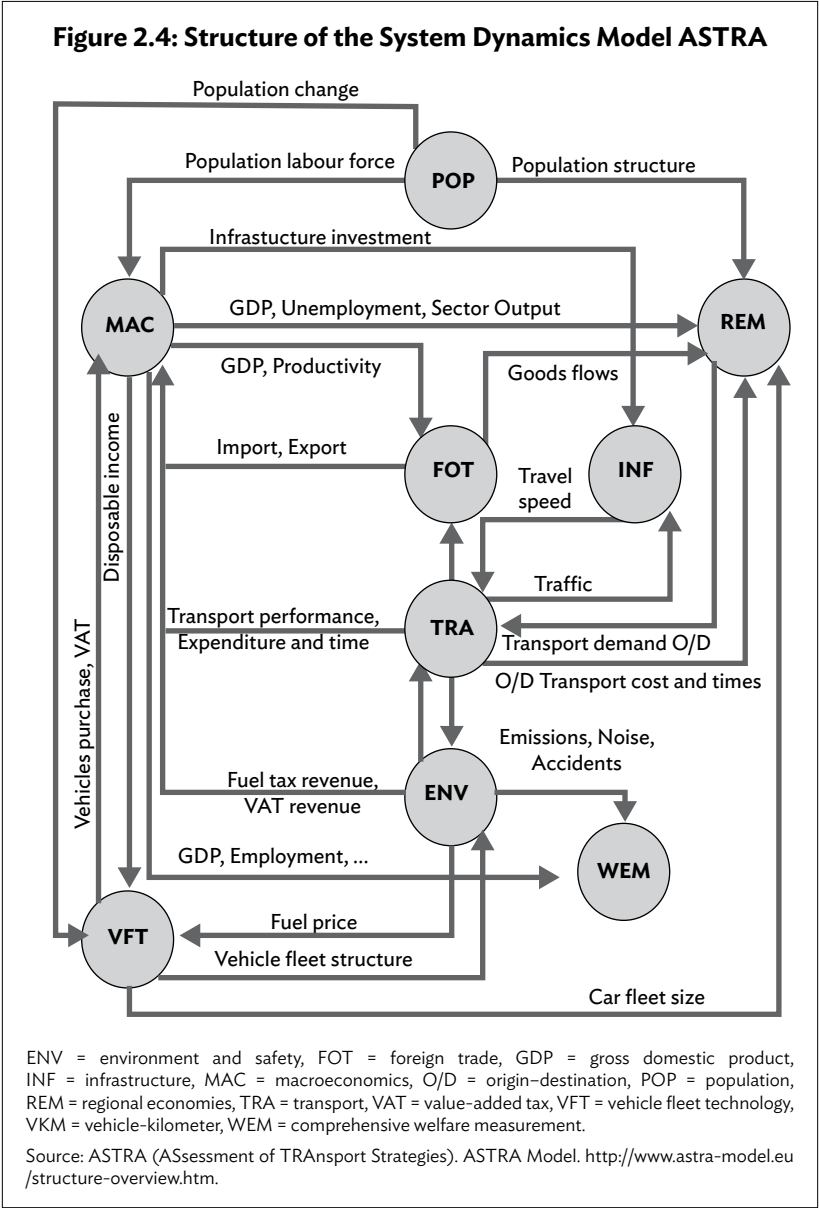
Figure 2.4: Structure of the System Dynamics Model ASTRA

Population change

Population labour force

POP

Population structure

Infrastucture investment

MAC

GDP, Unemployment, Sector Output

REM

GDP, Productivity

Goods flows

Disposable income

Import, Export

FOT

INF

Travel speed

Traffic

Transport performance, Expenditure and time

TRA

Transport demand O/D

O/D Transport cost and times

Vehicles purchase, VAT

Emissions, Noise, Accidents

Fuel tax revenue, VAT revenue

ENV

GDP, Employment, ...

WEM

Fuel price

VFT

Vehicle fleet structure

Car fleet size

ENV = environment and safety, FOT = foreign trade, GDP = gross domestic product, INF = infrastructure, MAC = macroeconomics, O/D = origin–destination, POP = population, REM = regional economies, TRA = transport, VAT = value-added tax, VFT = vehicle fleet technology, VKM = vehicle-kilometer, WEM = comprehensive welfare measurement.

Source: ASTRA (ASsessment of TRAnsport Strategies). ASTRA Model. http://www.astra-model.eu /structure-overview.htm.